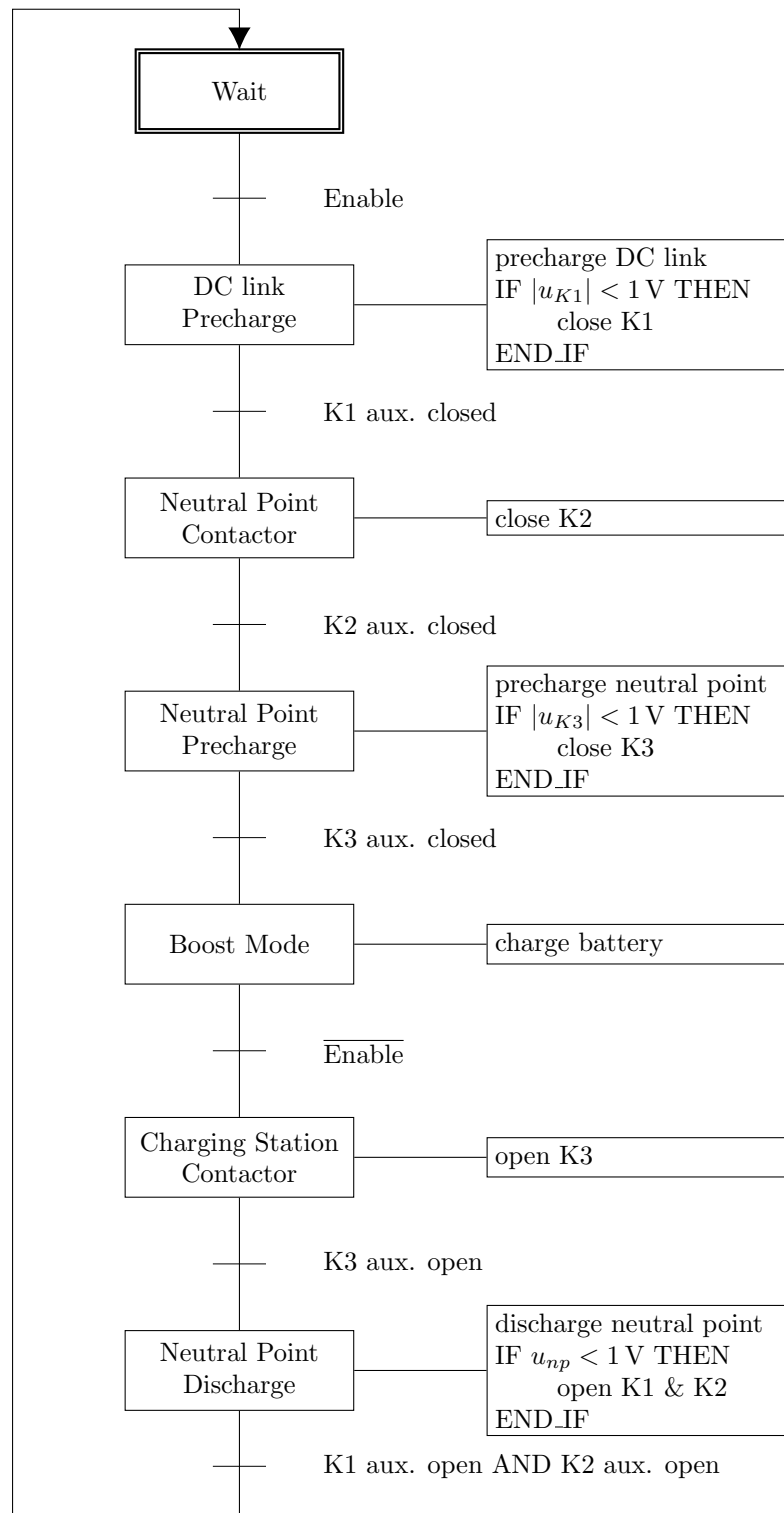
Wait

Enable

DC link Precharge

precharge DC link
IF $|u_{K1}| < 1\,\mathrm{V}$ THEN
close K1
END_IF

K1 aux. closed

Neutral Point Contactor

close K2

K2 aux. closed

Neutral Point Precharge

precharge neutral point
IF $|u_{K3}| < 1\,\mathrm{V}$ THEN
close K3
END_IF

K3 aux. closed

Boost Mode

charge battery

$\overline{\text{Enable}}$

Charging Station Contactor

open K3

K3 aux. open

Neutral Point Discharge

discharge neutral point
IF $u_{np} < 1\,\mathrm{V}$ THEN
open K1 & K2
END_IF

K1 aux. open AND K2 aux. open